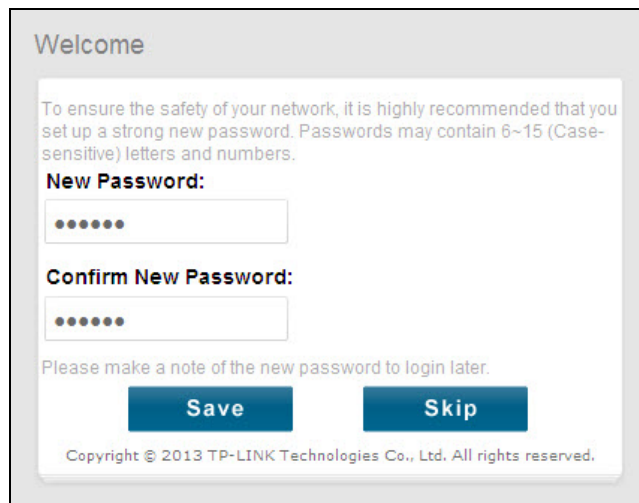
Welcome

To ensure the safety of your network, it is highly recommended that you set up a strong new password. Passwords may contain 6~15 (Case-sensitive) letters and numbers.

New Password:

••••••

Confirm New Password:

••••••

Please make a note of the new password to login later.

Save

Skip

Copyright © 2013 TP-LINK Technologies Co., Ltd. All rights reserved.